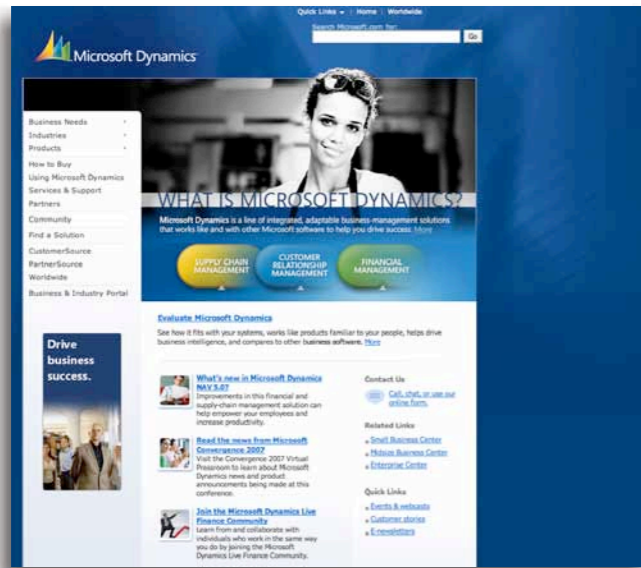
Quick Links | Home | Worldwide

Search Microsoft.com for:

Go

Microsoft Dynamics

Business Needs
Industries
Products
How to Buy
Using Microsoft Dynamics
Services & Support
Partners
Community
Find a Solution
CustomerSource
PartnerSource
Worldwide
Business & Industry Portal

WHAT IS MICROSOFT DYNAMICS?

Microsoft Dynamics is a line of integrated, adaptable business-management solutions that works like and with other Microsoft software to help you drive success. More

SUPPLY CHAIN MANAGEMENT

CUSTOMER RELATIONSHIP MANAGEMENT

FINANCIAL MANAGEMENT

Evaluate Microsoft Dynamics

See how it fits with your systems, works like products familiar to your people, helps drive business intelligence, and compares to other business software. More

Drive business success.

What's new in Microsoft Dynamics NAV 5.0?

Improvements in this financial and supply-chain management solution can help empower your employees and increase productivity.

Read the news from Microsoft Convergence 2007

Visit the Convergence 2007 Virtual Pressroom to learn about Microsoft Dynamics news and product announcements being made at this conference.

Join the Microsoft Dynamics Live Finance Community

Learn from and collaborate with individuals who work in the same way you do by joining the Microsoft Dynamics Live Finance Community.

Contact Us

Call, chat, or use our online form.

Related Links

Small Business Center
Midsize Business Center
Enterprise Center

Quick Links

Events & webcasts
Customer stories
E-newsletters